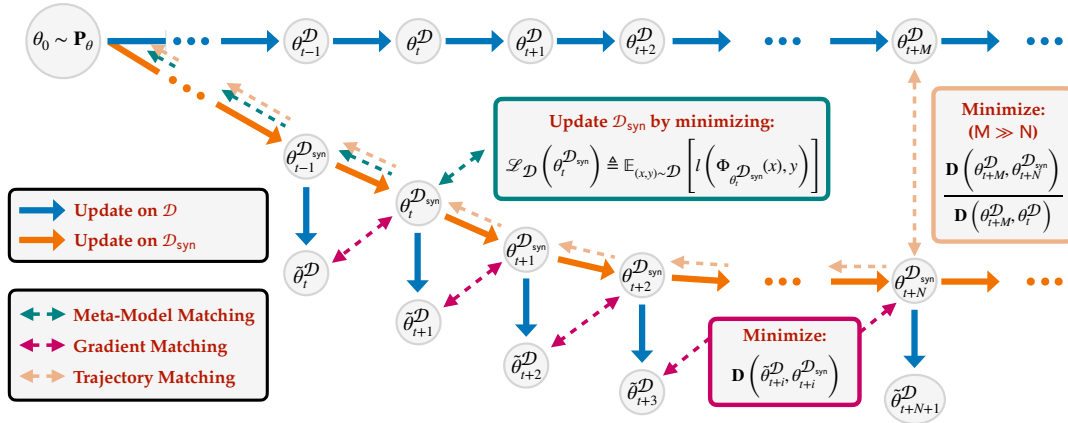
$\theta_0 \sim \mathbf{P}_\theta$

$\theta^{\mathcal{D}}_{t-1}$ $\theta^{\mathcal{D}}_{t}$ $\theta^{\mathcal{D}}_{t+1}$ $\theta^{\mathcal{D}}_{t+2}$ $\theta^{\mathcal{D}}_{t+M}$

Update $\mathcal{D}_{\text{syn}}$ by minimizing:

$\mathscr{L}_{\mathcal{D}}\left(\theta_t^{\mathcal{D}_{\text{syn}}}\right) \triangleq \mathbb{E}_{(x,y)\sim\mathcal{D}}\left[l\left(\Phi_{\theta_t^{\mathcal{D}_{\text{syn}}}}(x), y\right)\right]$

Minimize:

(M ≫ N)

$\frac{\mathbf{D}\left(\theta^{\mathcal{D}}_{t+M}, \theta^{\mathcal{D}_{\text{syn}}}_{t+N}\right)}{\mathbf{D}\left(\theta^{\mathcal{D}}_{t+M}, \theta^{\mathcal{D}}_{t}\right)}$

$\theta^{\mathcal{D}_{\text{syn}}}_{t-1}$ $\theta^{\mathcal{D}_{\text{syn}}}_{t}$ $\theta^{\mathcal{D}_{\text{syn}}}_{t+1}$ $\theta^{\mathcal{D}_{\text{syn}}}_{t+2}$ $\theta^{\mathcal{D}_{\text{syn}}}_{t+N}$

Update on $\mathcal{D}$

Update on $\mathcal{D}_{\text{syn}}$

$\tilde{\theta}^{\mathcal{D}}_{t}$ $\tilde{\theta}^{\mathcal{D}}_{t+1}$ $\tilde{\theta}^{\mathcal{D}}_{t+2}$ $\tilde{\theta}^{\mathcal{D}}_{t+3}$ $\tilde{\theta}^{\mathcal{D}}_{t+N+1}$

Meta-Model Matching

Gradient Matching

Trajectory Matching

Minimize:

$\mathbf{D}\left(\tilde{\theta}^{\mathcal{D}}_{t+i}, \theta^{\mathcal{D}_{\text{syn}}}_{t+i}\right)$